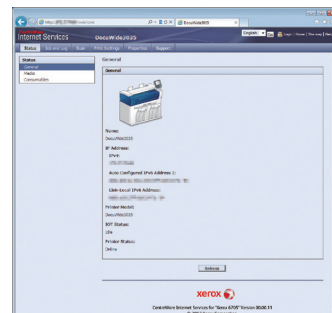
http://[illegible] DocuWide3035

Internet Services DocuWide3035

English Go Login Home Site map Help

Status Scanning Scan Print Settings Properties Support

Status
General
Media
Consumables

General

General

Name:
DocuWide3035

IP Address:
IPv4:
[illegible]

Auto Configured IPv6 Address 1:
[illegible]

Link-Local IPv6 Address:
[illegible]

Printer Model:
DocuWide3035

IOT Status:
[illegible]

Printer Status:
Online

Refresh

xerox

CentreWare Internet Services for "Docu 6705" Version 30.00.11
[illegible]